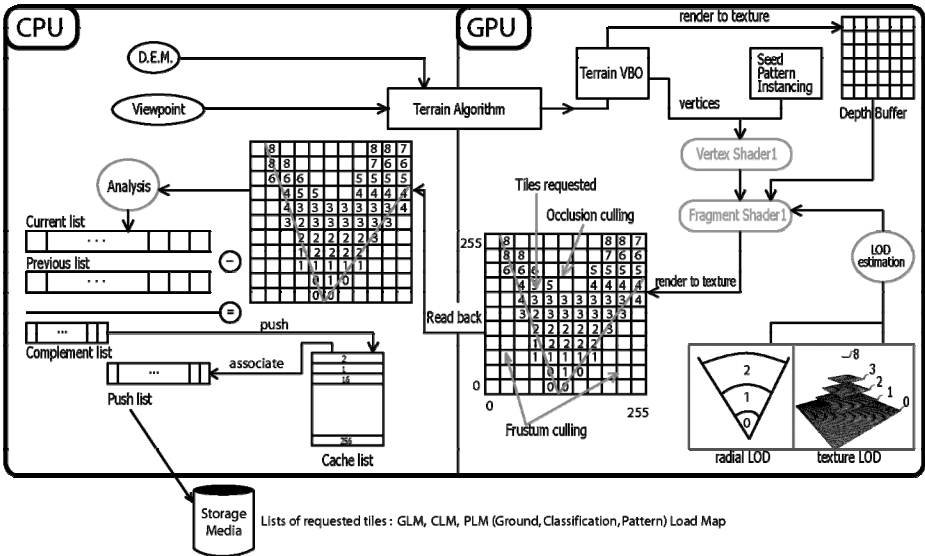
CPU

GPU

D.E.M.

Viewpoint

Terrain Algorithm

Terrain VBO

render to texture

Seed Pattern Instancing

vertices

Depth Buffer

Vertex Shader1

Fragment Shader1

Analysis

Current list

Previous list

Complement list

push

associate

Push list

Cache list

Read back

Tiles requested

Occlusion culling

Frustum culling

render to texture

LOD estimation

255

0

255

radial LOD

texture LOD

Storage Media

Lists of requested tiles : GLM, CLM, PLM (Ground, Classification, Pattern) Load Map